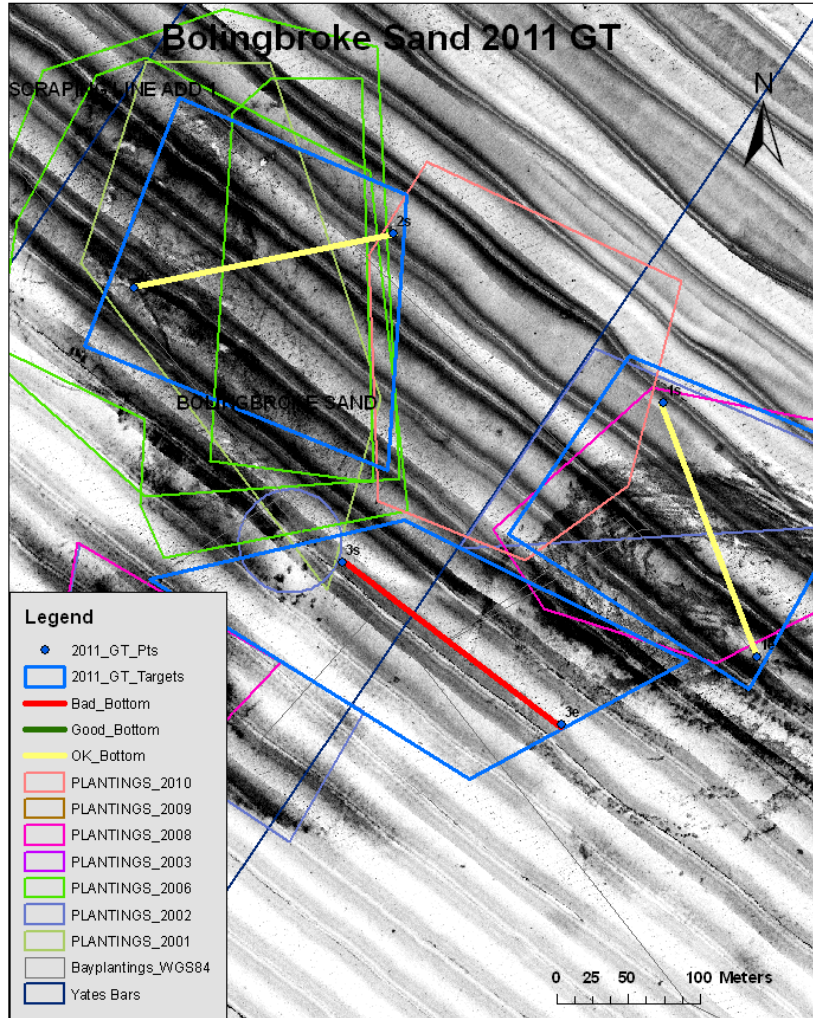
Bolingbroke Sand 2011 GT

SCRAPING LINE ADD 1

N

2s

1s

BOLINGBROKE SAND

4s

3s

3e

Legend

2011_GT_Pts

2011_GT_Targets

Bad_Bottom

Good_Bottom

OK_Bottom

PLANTINGS_2010

PLANTINGS_2009

PLANTINGS_2008

PLANTINGS_2003

PLANTINGS_2006

PLANTINGS_2002

PLANTINGS_2001

Bayplantings_WGS84

Yates Bars

0 25 50 100 Meters